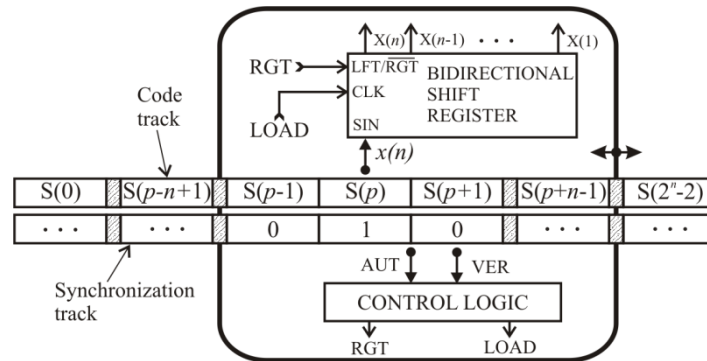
X(n) X(n-1) · · · X(1)

RGT LFT/$\overline{RGT}$ BIDIRECTIONAL SHIFT REGISTER

CLK

LOAD SIN

Code track

$x(n)$

| S(0) | S(p-n+1) | S(p-1) | S(p) | S(p+1) | S(p+n-1) | S($2^n$-2) |
|---|---|---|---|---|---|---|
| · · · | · · · | 0 | 1 | 0 | · · · | · · · |

Synchronization track

AUT VER

CONTROL LOGIC

RGT LOAD